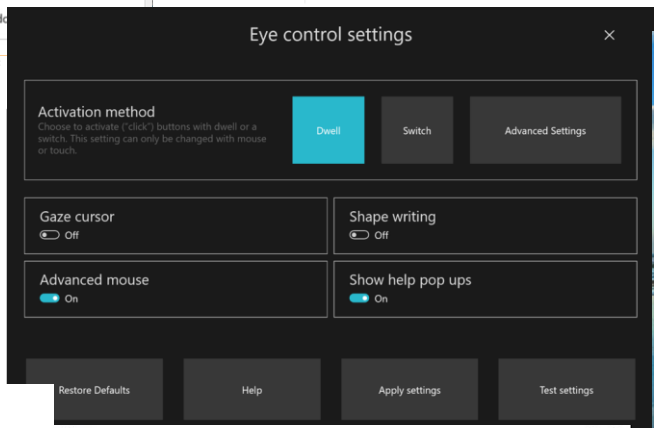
Eye control settings

×

Activation method
Choose to activate ("click") buttons with dwell or a switch. This setting can only be changed with mouse or touch.

Dwell

Switch

Advanced Settings

Gaze cursor
Off

Shape writing
Off

Advanced mouse
On

Show help pop ups
On

Restore Defaults

Help

Apply settings

Test settings